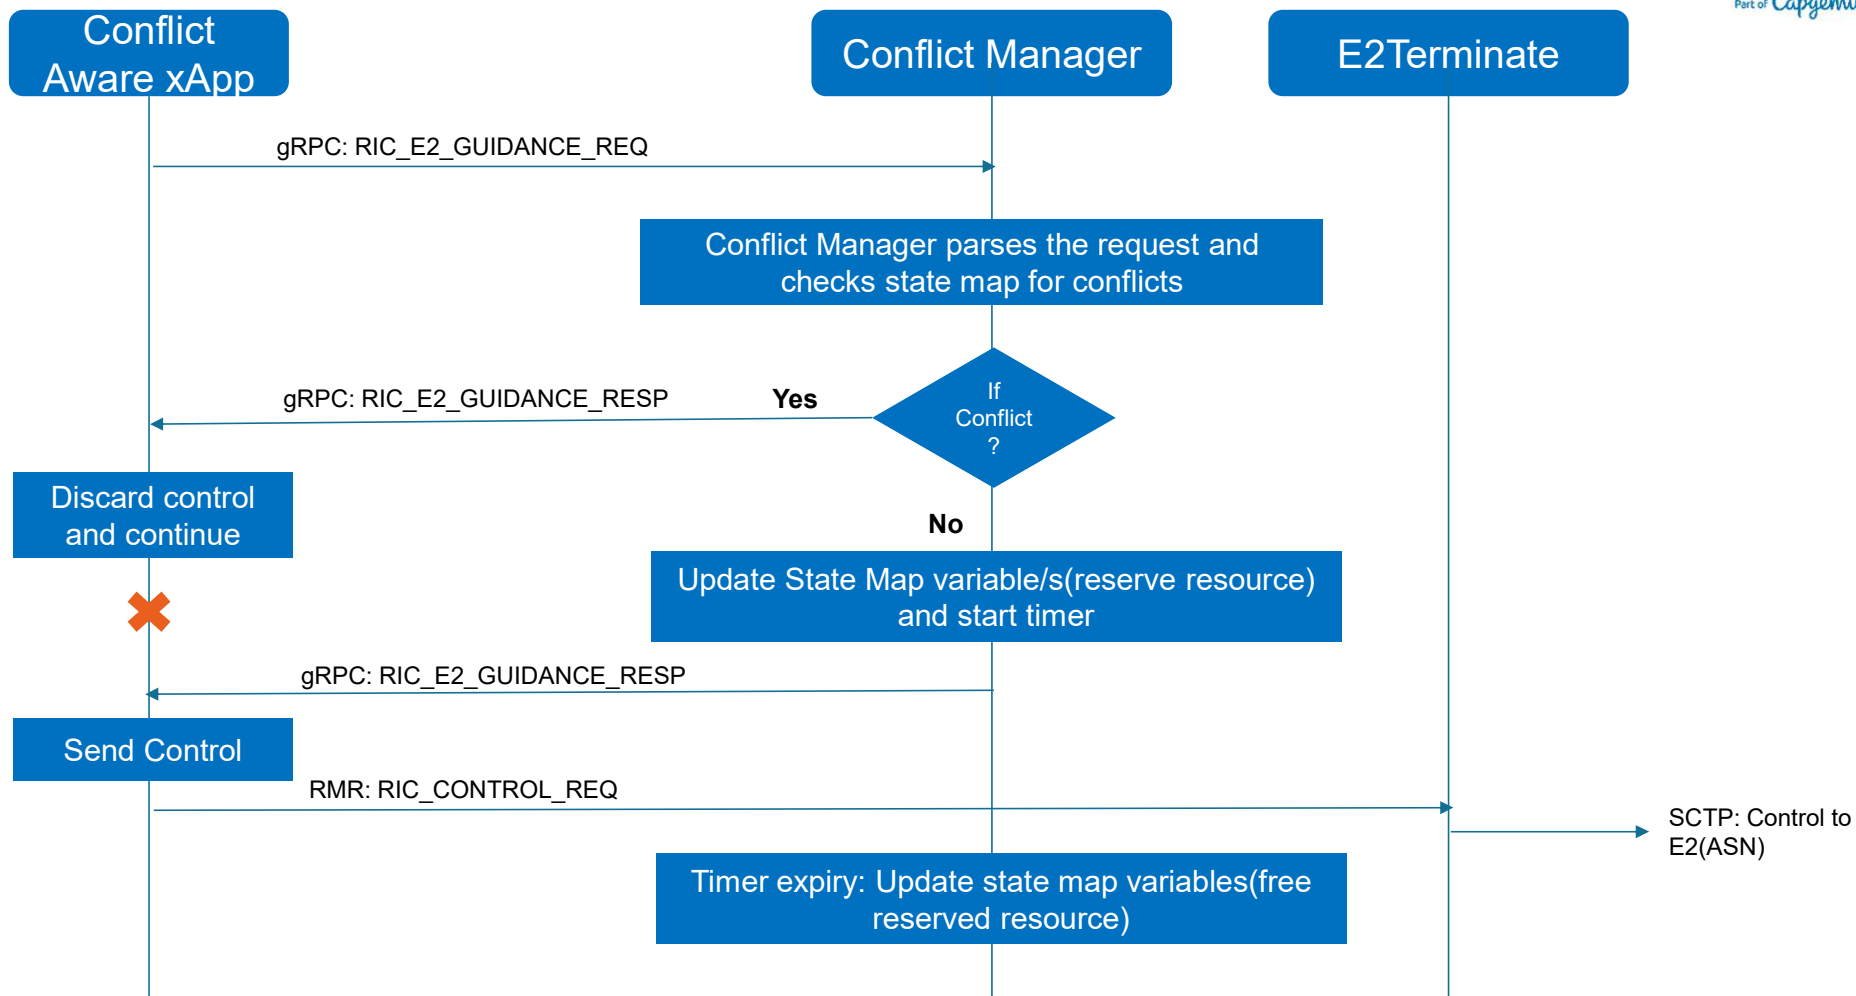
Part of Capgemi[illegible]

Conflict Aware xApp

Conflict Manager

E2Terminate

gRPC: RIC_E2_GUIDANCE_REQ

Conflict Manager parses the request and checks state map for conflicts

gRPC: RIC_E2_GUIDANCE_RESP

Yes

If Conflict ?

Discard control and continue

No

Update State Map variable/s(reserve resource) and start timer

gRPC: RIC_E2_GUIDANCE_RESP

Send Control

RMR: RIC_CONTROL_REQ

SCTP: Control to E2(ASN)

Timer expiry: Update state map variables(free reserved resource)